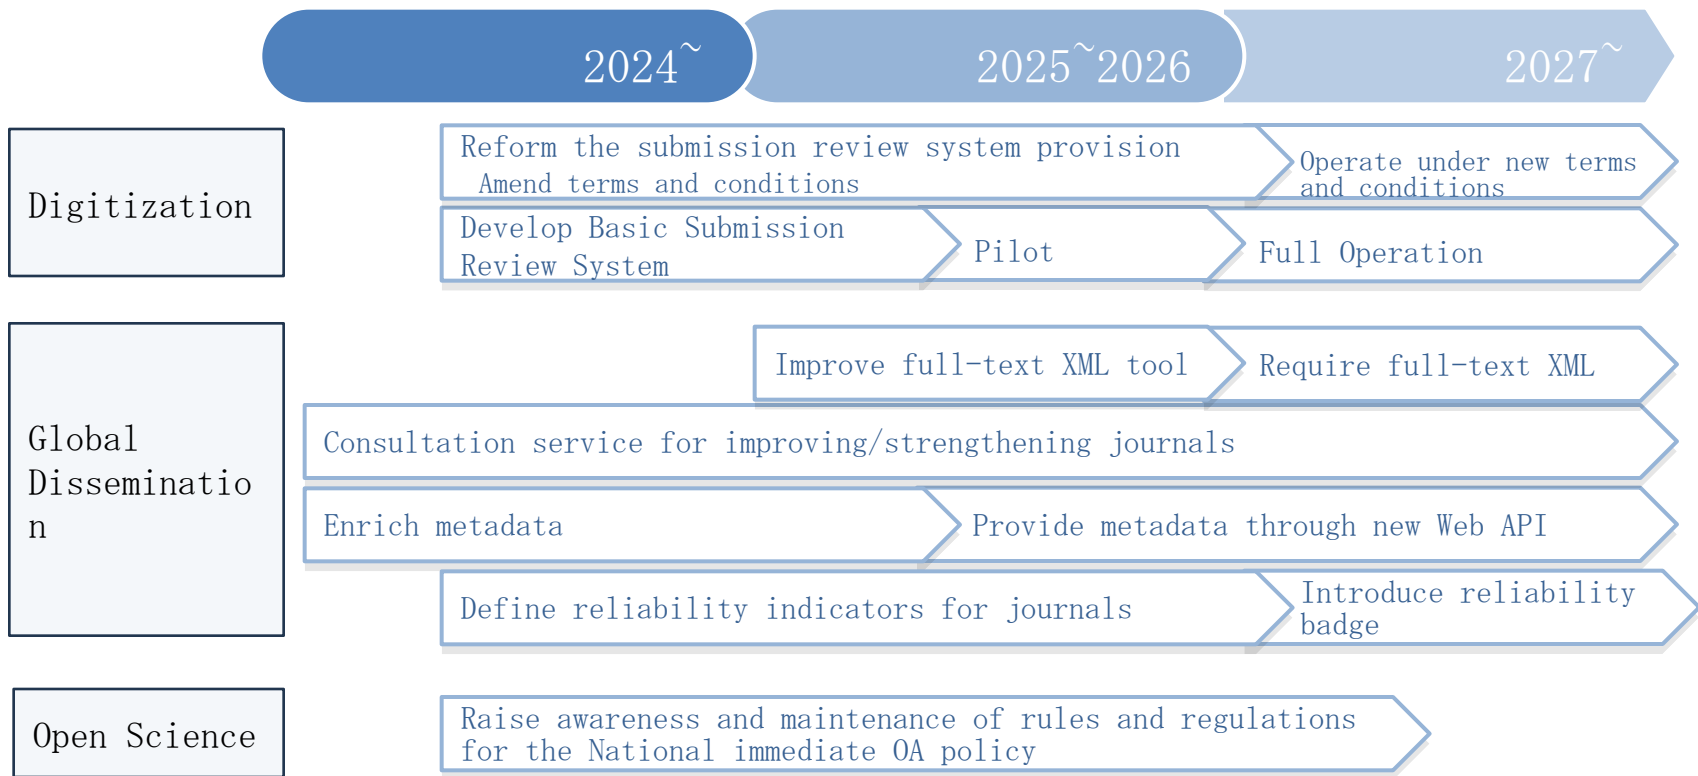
2024~

2025~2026

2027~

Digitization

Reform the submission review system provision
Amend terms and conditions

Operate under new terms and conditions

Develop Basic Submission Review System

Pilot

Full Operation

Global Disseminatio n

Improve full-text XML tool

Require full-text XML

Consultation service for improving/strengthening journals

Enrich metadata

Provide metadata through new Web API

Define reliability indicators for journals

Introduce reliability badge

Open Science

Raise awareness and maintenance of rules and regulations for the National immediate OA policy